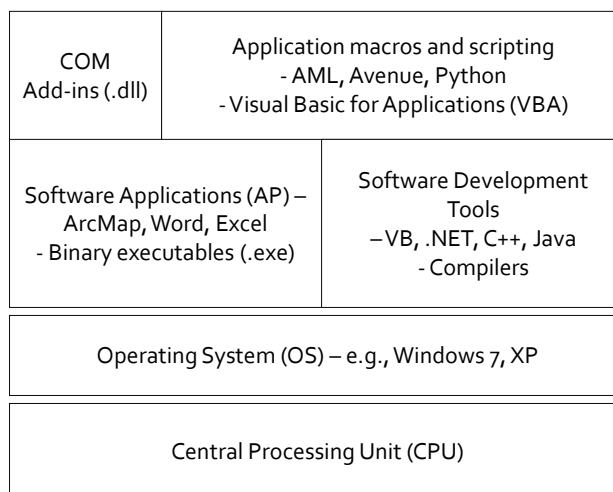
COM
Add-ins (.dll)

Application macros and scripting
- AML, Avenue, Python
- Visual Basic for Applications (VBA)

Software Applications (AP) –
ArcMap, Word, Excel
- Binary executables (.exe)

Software Development
Tools
– VB, .NET, C++, Java
- Compilers

Operating System (OS) – e.g., Windows 7, XP

Central Processing Unit (CPU)